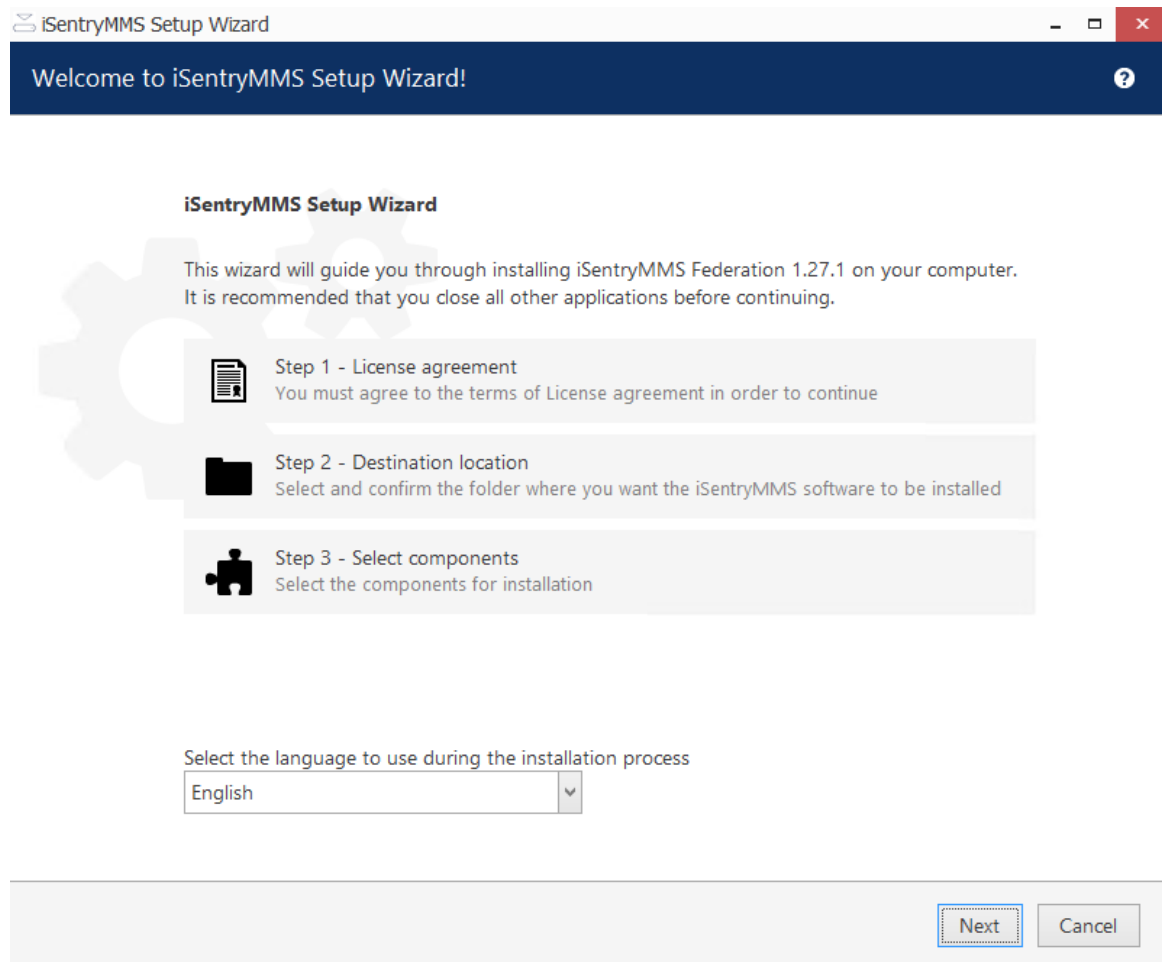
iSentryMMS Setup Wizard

Welcome to iSentryMMS Setup Wizard!

iSentryMMS Setup Wizard

This wizard will guide you through installing iSentryMMS Federation 1.27.1 on your computer. It is recommended that you close all other applications before continuing.

Step 1 - License agreement
You must agree to the terms of License agreement in order to continue

Step 2 - Destination location
Select and confirm the folder where you want the iSentryMMS software to be installed

Step 3 - Select components
Select the components for installation

Select the language to use during the installation process
English

Next
Cancel